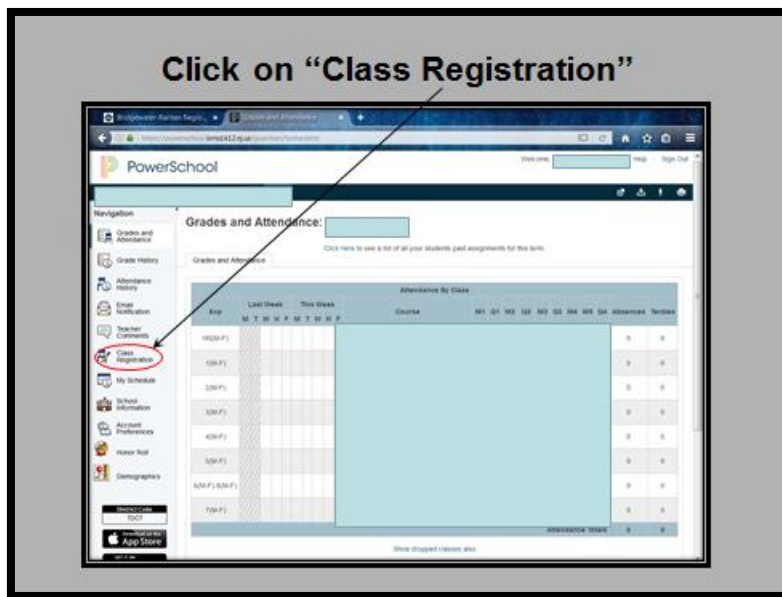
Click on "Class Registration"

Bridgewater-Raritan Regio... ×   Grades and Attendance ×

https://powerschool.brrsd.k12.nj.us/guardian/home.html

PowerSchool

Welcome, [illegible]   Help   Sign Out

Navigation

Grades and Attendance

Grade History

Attendance History

Email Notification

Teacher Comments

Class Registration

My Schedule

School Information

Account Preferences

Honor Roll

Demographics

District Code
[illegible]

App Store

Grades and Attendance:

Click here to see a list of all your student's past assignments for this term

Grades and Attendance

Attendance By Class

| Exp | Last Week M T W H F | This Week M T W H F | Course | M1 Q1 M2 Q2 M3 Q3 M4 M5 Q4 | Absences | Tardies |
|---|---|---|---|---|---|---|
| HR(M-F) | | | | | 0 | 0 |
| 1(M-F) | | | | | 0 | 0 |
| 2(M-F) | | | | | 0 | 0 |
| 3(M-F) | | | | | 0 | 0 |
| 4(M-F) | | | | | 0 | 0 |
| 5(M-F) | | | | | 0 | 0 |
| 6(M-F) 8(M-F) | | | | | 0 | 0 |
| 7(M-F) | | | | | 0 | 0 |
| | | | Attendance Totals | | 0 | 0 |

Show dropped classes also